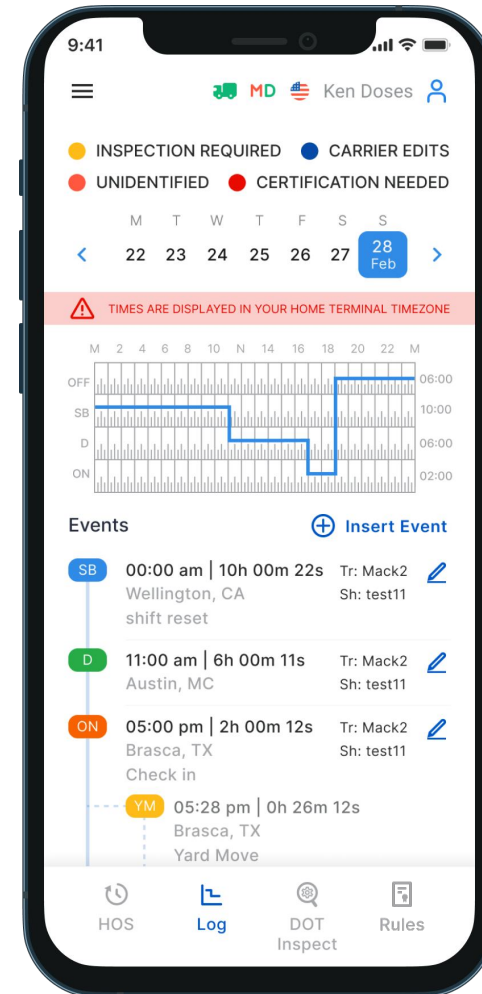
9:41

MD Ken Doses

INSPECTION REQUIRED CARRIER EDITS
UNIDENTIFIED CERTIFICATION NEEDED

M T W T F S S
< 22 23 24 25 26 27 28 Feb >

TIMES ARE DISPLAYED IN YOUR HOME TERMINAL TIMEZONE

M 2 4 6 8 10 N 14 16 18 20 22 M
OFF 06:00
SB 10:00
D 06:00
ON 02:00

Events
Insert Event

SB 00:00 am | 10h 00m 22s Tr: Mack2
Wellington, CA Sh: test11
shift reset

D 11:00 am | 6h 00m 11s Tr: Mack2
Austin, MC Sh: test11

ON 05:00 pm | 2h 00m 12s Tr: Mack2
Brasca, TX Sh: test11
Check in

YM 05:28 pm | 0h 26m 12s
Brasca, TX
Yard Move

HOS Log DOT Inspect Rules